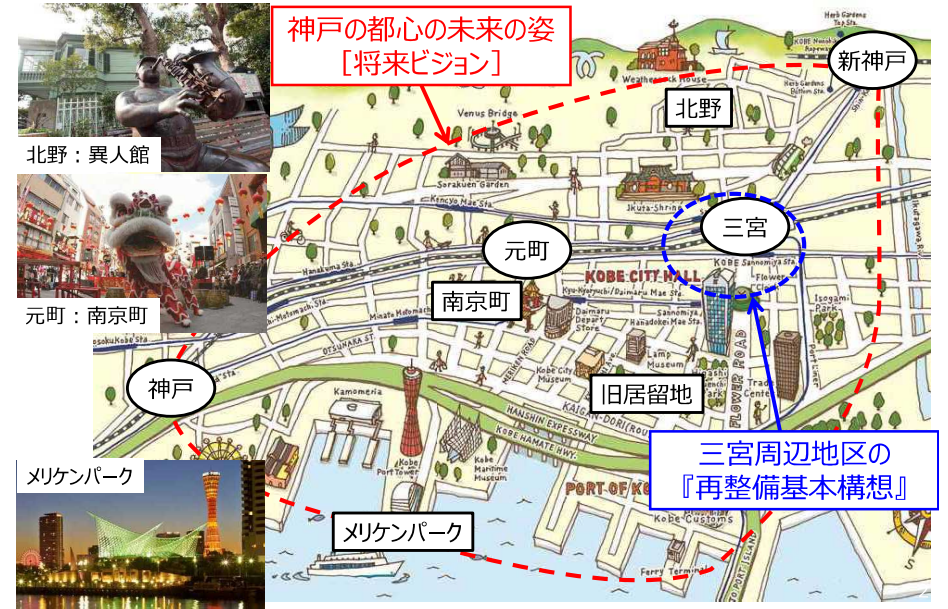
神戸の都心の未来の姿
［将来ビジョン］

北野：異人館

元町：南京町

メリケンパーク

新神戸

北野

三宮

元町

南京町

神戸

旧居留地

メリケンパーク

三宮周辺地区の
『再整備基本構想』

Herb Gardens Top Sta.
Kobe Nunobiki Ropeway
Herb Gardens Bottom Sta.
Weathercock House
Venus Bridge
Sorakuen Garden
Ikuta Shrine
Kenkyo Mae Sta.
Hanakuma Sta.
KOBE CITY HALL
KOBE Sannomiya Sta.
Flower
Kyu-Kyoryuchi/Daimaru Mae Sta.
Sannomiya Hanadokei Mae Sta.
Daimaru Department Store
Lamp Museum
Kobe City Museum
Nishi-Motomachi Sta.
Minato Motomachi
Kobe Sta.
Kamomeria
HANSHIN EXPRESSWAY
KAIGAN-DORI
KOBE HAMATE HWY.
Kobe Maritime Museum
Port Tower
PORT OF KO
Kobe Customs
Ferry Terminal
FLOWER ROAD
Isogami Park
Trade Center
Port Liner
PORT ISLAND